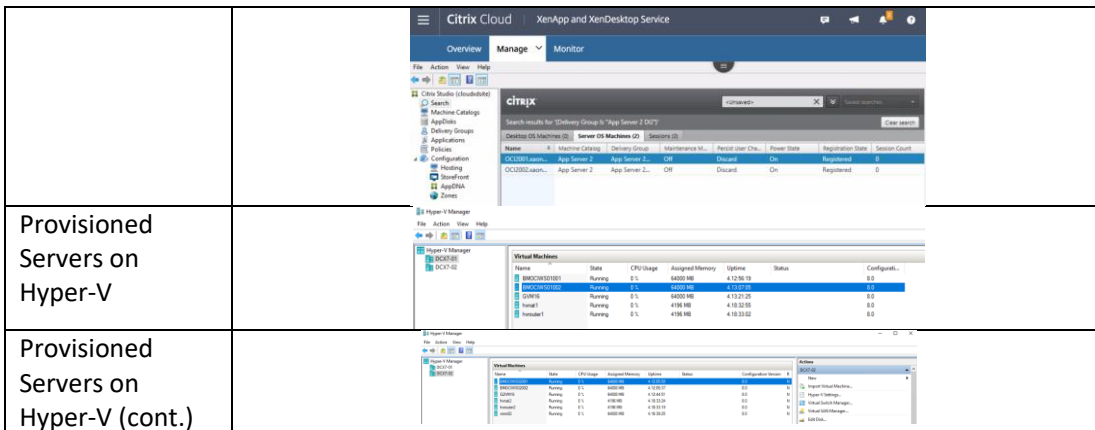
| | |
|---|---|
| | Citrix Cloud XenApp and XenDesktop Service<br>Overview Manage Monitor<br>File Action View Help<br>Citrix Studio (cloudxdsite)<br>Search<br>Machine Catalogs<br>AppDisks<br>Delivery Groups<br>Applications<br>Policies<br>Configuration<br>Hosting<br>StoreFront<br>AppDNA<br>Zones<br>citrix<br><Unsaved><br>Saved searches<br>Search results for "Delivery Group Is "App Server 2 DG""<br>Clear search<br>Desktop OS Machines (0) Server OS Machines (2) Sessions (0)<br><br>\| Name \| Machine Catalog \| Delivery Group \| Maintenance M... \| Persist User Cha... \| Power State \| Registration State \| Session Count \|<br>\|---\|---\|---\|---\|---\|---\|---\|---\|<br>\| OCI2001.xaon... \| App Server 2 \| App Server 2... \| Off \| Discard \| On \| Registered \| 0 \|<br>\| OCI2002.xaon... \| App Server 2 \| App Server 2... \| Off \| Discard \| On \| Registered \| 0 \| |
| Provisioned Servers on Hyper-V | Hyper-V Manager<br>File Action View Help<br>Hyper-V Manager<br>DCX7-01<br>DCX7-02<br>Virtual Machines<br><br>\| Name \| State \| CPU Usage \| Assigned Memory \| Uptime \| Status \| Configurati... \|<br>\|---\|---\|---\|---\|---\|---\|---\|<br>\| BMOCWS01001 \| Running \| 0 % \| 64000 MB \| 4.12:56:19 \| \| 8.0 \|<br>\| BMOCWS01002 \| Running \| 0 % \| 64000 MB \| 4.13:07:05 \| \| 8.0 \|<br>\| GVM16 \| Running \| 0 % \| 64000 MB \| 4.13:21:25 \| \| 8.0 \|<br>\| hvnat1 \| Running \| 0 % \| 4196 MB \| 4.10:32:55 \| \| 8.0 \|<br>\| hvrouter1 \| Running \| 0 % \| 4196 MB \| 4.10:33:02 \| \| 8.0 \| |
| Provisioned Servers on Hyper-V (cont.) | Hyper-V Manager<br>File Action View Help<br>Hyper-V Manager<br>DCX7-01<br>DCX7-02<br>Virtual Machines<br>Name State CPU Usage Assigned Memory Uptime Status Configuration Version<br>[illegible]<br>Actions<br>DCX7-02<br>New<br>Import Virtual Machine...<br>Hyper-V Settings...<br>Virtual Switch Manager...<br>Virtual SAN Manager...<br>Edit Disk... |